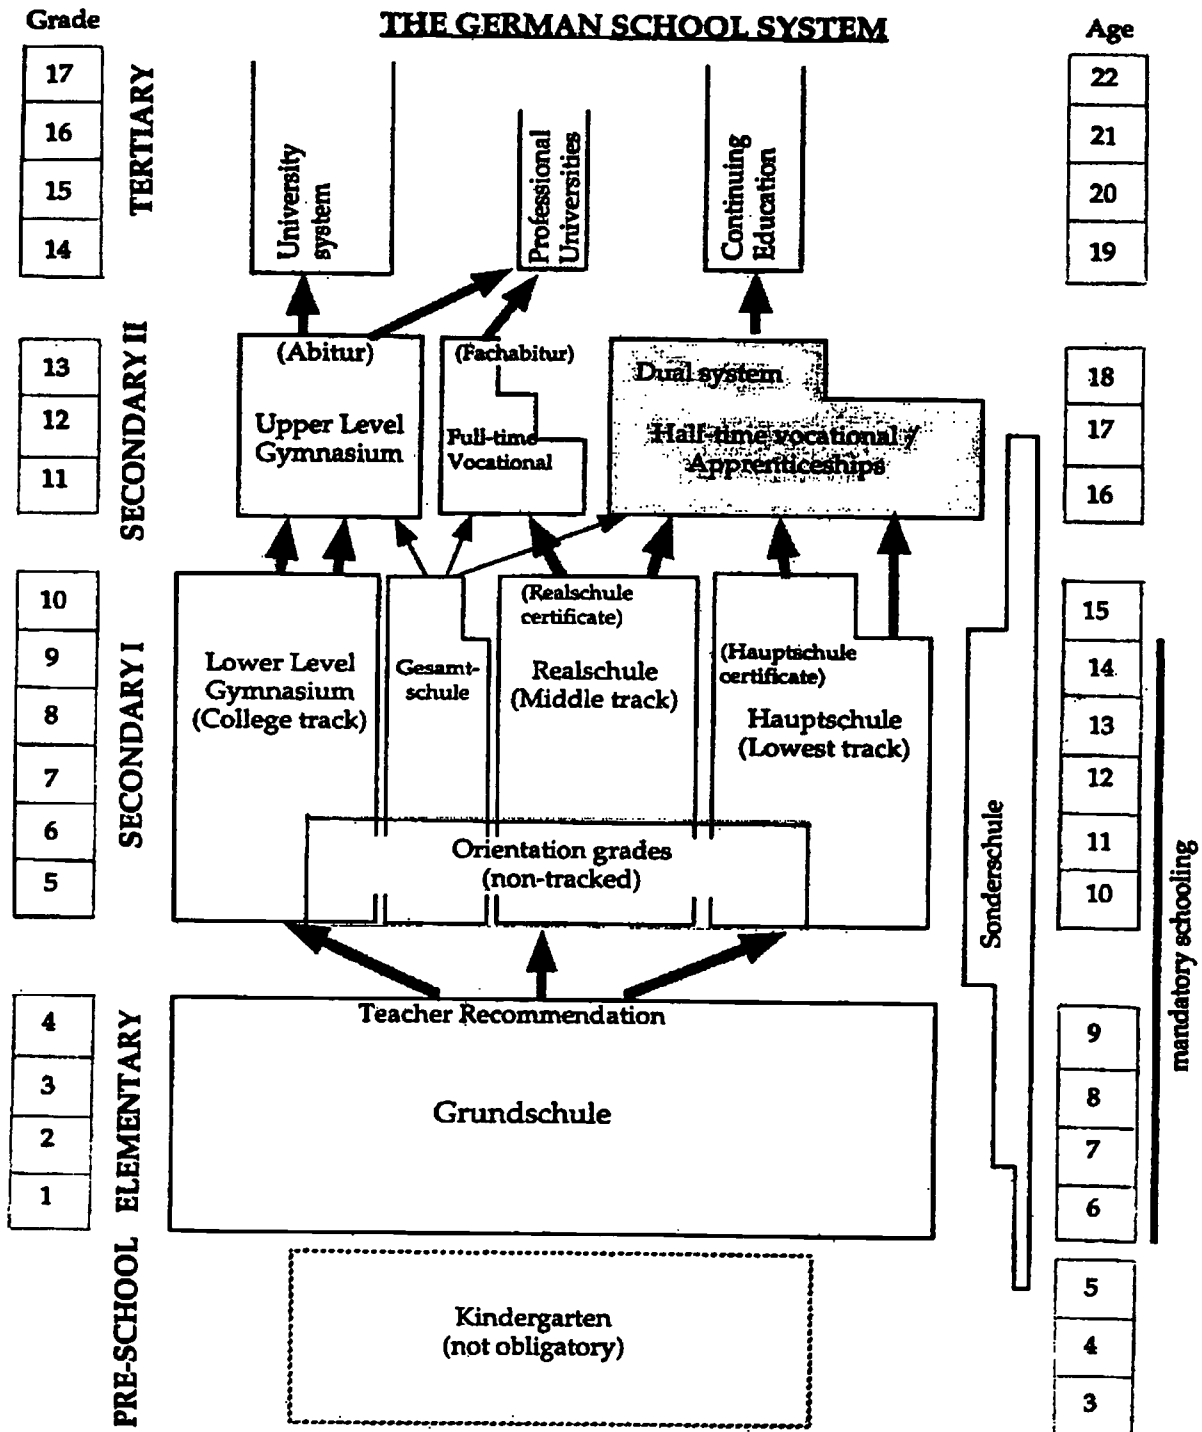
Grade

THE GERMAN SCHOOL SYSTEM

Age

17
16
15
14

TERTIARY

University system

Professional Universities

Continuing Education

22
21
20
19

13
12
11

SECONDARY II

(Abitur)
Upper Level Gymnasium

(Fachabitur)
Full-time Vocational

Dual system
Half-time vocational / Apprenticeships

18
17
16

10
9
8
7
6
5

SECONDARY I

Lower Level Gymnasium (College track)

Gesamtschule

(Realschule certificate)
Realschule (Middle track)

(Hauptschule certificate)
Hauptschule (Lowest track)

Orientation grades (non-tracked)

Sonderschule

15
14
13
12
11
10

mandatory schooling

4
3
2
1

ELEMENTARY

Teacher Recommendation

Grundschule

9
8
7
6

PRE-SCHOOL

Kindergarten (not obligatory)

5
4
3